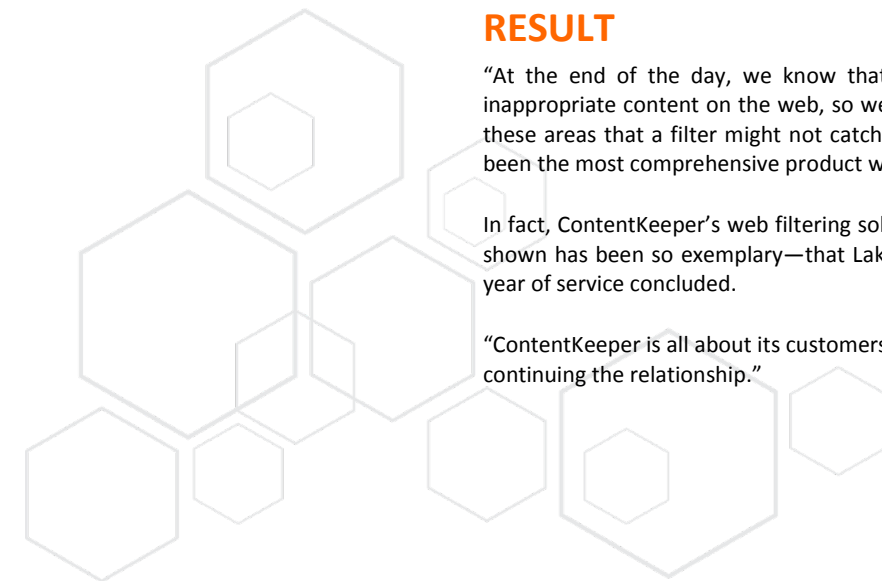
RESULT

"At the end of the day, we know tha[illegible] inappropriate content on the web, so we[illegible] these areas that a filter might not catch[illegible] been the most comprehensive product w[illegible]

In fact, ContentKeeper's web filtering sol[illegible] shown has been so exemplary—that Lak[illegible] year of service concluded.

"ContentKeeper is all about its customers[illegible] continuing the relationship."